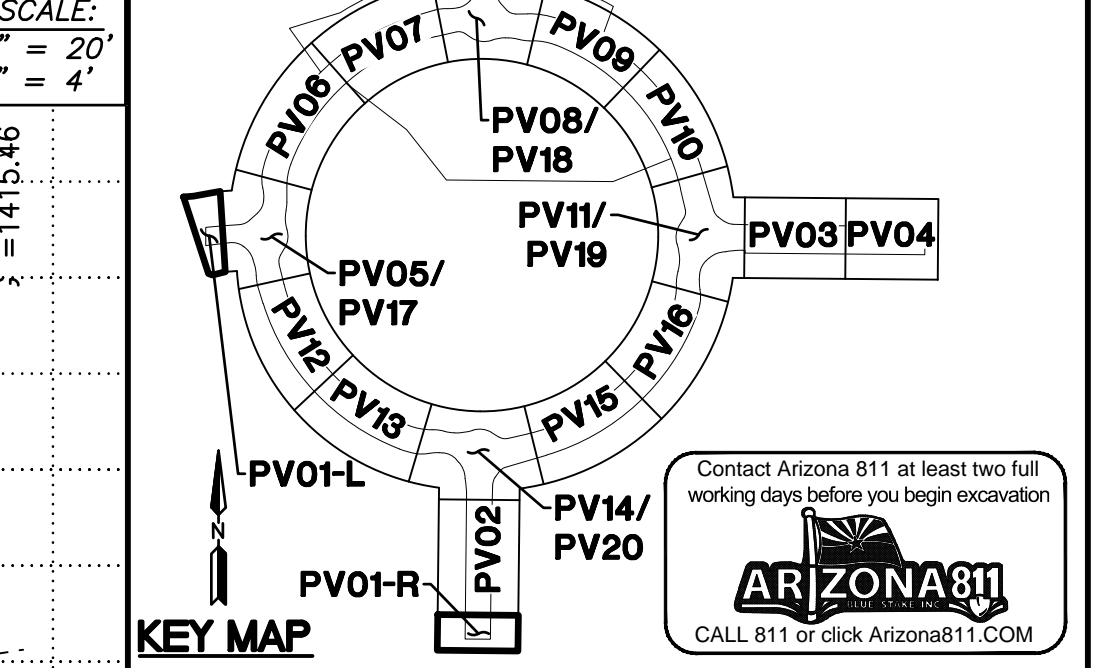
SCALE:
" = 20'
" = 4'

=1415.46

PV07
PV09
PV06
PV10
PV08/
PV18
PV11/
PV19
PV03 PV04
PV05/
PV17
PV12
PV16
PV13
PV15
PV01-L
PV14/
PV20
N
PV02
PV01-R
KEY MAP

Contact Arizona 811 at least two full working days before you begin excavation

ARIZONA811
BLUE STAKE INC.

CALL 811 or click Arizona811.COM